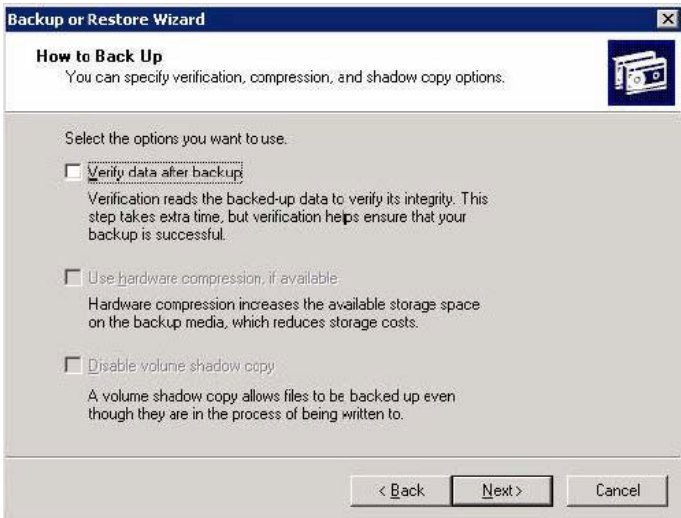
Backup or Restore Wizard

How to Back Up
You can specify verification, compression, and shadow copy options.

Select the options you want to use.

Verify data after backup

Verification reads the backed-up data to verify its integrity. This step takes extra time, but verification helps ensure that your backup is successful.

Use hardware compression, if available

Hardware compression increases the available storage space on the backup media, which reduces storage costs.

Disable volume shadow copy

A volume shadow copy allows files to be backed up even though they are in the process of being written to.

< Back
Next >
Cancel